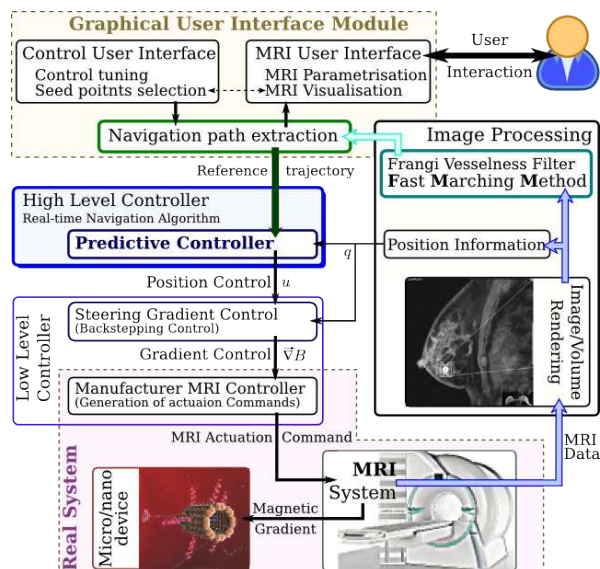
Graphical User Interface Module

Control User Interface
Control tuning
Seed poitnts selection

MRI User Interface
MRI Parametrisation
MRI Visualisation

User
Interaction

Navigation path extraction

Image Processing

Frangi Vesselness Filter
Fast Marching Method

Reference trajectory

High Level Controller
Real-time Navigation Algorithm

Predictive Controller

$q$

Position Information

Position Control $u$

Image/Volume Rendering

Low Level Controller

Steering Gradient Control
(Backstepping Control)

Gradient Control $\vec{\nabla}B$

Manufacturer MRI Controller
(Generation of actuaion Commands)

MRI Actuation Command

Real System

MRI System

MRI Data

Micro/nano device

Magnetic Gradient